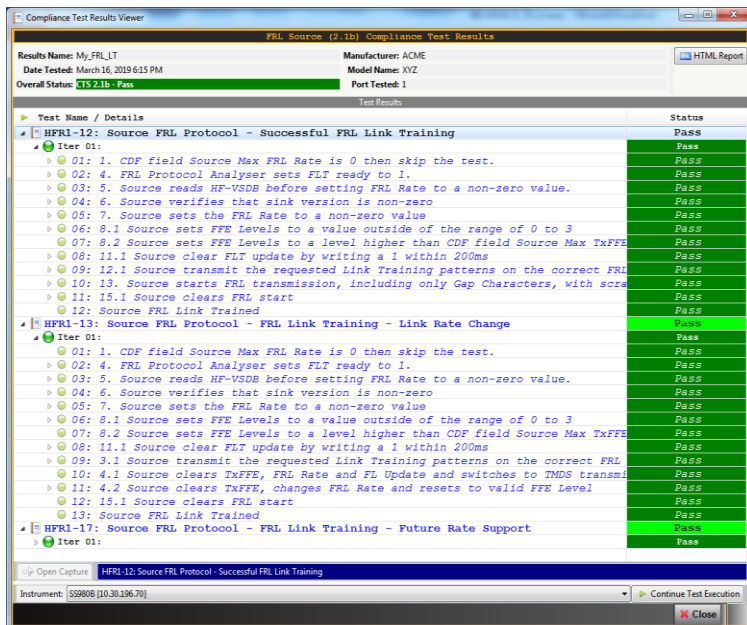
Compliance Test Results Viewer

FRL Source (2.1b) Compliance Test Results

Results Name: My_FRL_LT
Date Tested: March 16, 2019 6:15 PM
Overall Status: CTS 2.1b - Pass
Manufacturer: ACME
Model Name: XYZ
Port Tested: 1
HTML Report

Test Results

| Test Name / Details | Status |
|---|---|
| HFR1-12: Source FRL Protocol - Successful FRL Link Training | Pass |
| Iter 01: | Pass |
| 01: 1. CDF field Source Max FRL Rate is 0 then skip the test. | Pass |
| 02: 4. FRL Protocol Analyser sets FLT ready to 1. | Pass |
| 03: 5. Source reads HF-VSDB before setting FRL Rate to a non-zero value. | Pass |
| 04: 6. Source verifies that sink version is non-zero | Pass |
| 05: 7. Source sets the FRL Rate to a non-zero value | Pass |
| 06: 8.1 Source sets FFE Levels to a value outside of the range of 0 to 3 | Pass |
| 07: 8.2 Source sets FFE Levels to a level higher than CDF field Source Max TxFFE | Pass |
| 08: 11.1 Source clear FLT update by writing a 1 within 200ms | Pass |
| 09: 12.1 Source transmit the requested Link Training patterns on the correct FRL | Pass |
| 10: 13. Source starts FRL transmission, including only Gap Characters, with scra | Pass |
| 11: 15.1 Source clears FRL start | Pass |
| 12: Source FRL Link Trained | Pass |
| HFR1-13: Source FRL Protocol - FRL Link Training - Link Rate Change | Pass |
| Iter 01: | Pass |
| 01: 1. CDF field Source Max FRL Rate is 0 then skip the test. | Pass |
| 02: 4. FRL Protocol Analyser sets FLT ready to 1. | Pass |
| 03: 5. Source reads HF-VSDB before setting FRL Rate to a non-zero value. | Pass |
| 04: 6. Source verifies that sink version is non-zero | Pass |
| 05: 7. Source sets the FRL Rate to a non-zero value | Pass |
| 06: 8.1 Source sets FFE Levels to a value outside of the range of 0 to 3 | Pass |
| 07: 8.2 Source sets FFE Levels to a level higher than CDF field Source Max TxFFE | Pass |
| 08: 11.1 Source clear FLT update by writing a 1 within 200ms | Pass |
| 09: 3.1 Source transmit the requested Link Training patterns on the correct FRL | Pass |
| 10: 4.1 Source clears TxFFE, FRL Rate and FL Update and switches to TMDS transmi | Pass |
| 11: 4.2 Source clears TxFFE, changes FRL Rate and resets to valid FFE Level | Pass |
| 12: 15.1 Source clears FRL start | Pass |
| 13: Source FRL Link Trained | Pass |
| HFR1-17: Source FRL Protocol - FRL Link Training - Future Rate Support | Pass |
| Iter 01: | Pass |

Open Capture
HFR1-12: Source FRL Protocol - Successful FRL Link Training

Instrument: SS980B [10.30.196.70]
Continue Test Execution
Close